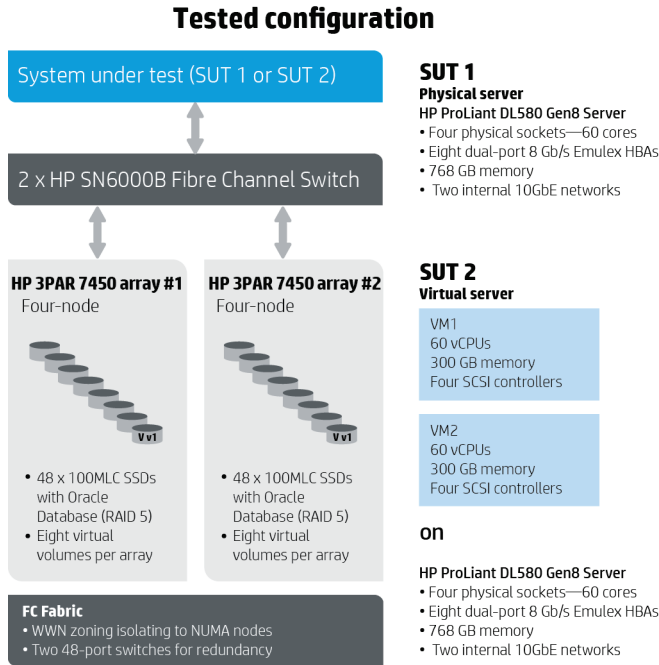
Tested configuration

System under test (SUT 1 or SUT 2)

2 x HP SN6000B Fibre Channel Switch

HP 3PAR 7450 array #1
Four-node

Vv1

• 48 x 100MLC SSDs with Oracle Database (RAID 5)
• Eight virtual volumes per array

HP 3PAR 7450 array #2
Four-node

Vv1

• 48 x 100MLC SSDs with Oracle Database (RAID 5)
• Eight virtual volumes per array

FC Fabric
• WWN zoning isolating to NUMA nodes
• Two 48-port switches for redundancy

SUT 1
Physical server
HP ProLiant DL580 Gen8 Server
• Four physical sockets—60 cores
• Eight dual-port 8 Gb/s Emulex HBAs
• 768 GB memory
• Two internal 10GbE networks

SUT 2
Virtual server

VM1
60 vCPUs
300 GB memory
Four SCSI controllers

VM2
60 vCPUs
300 GB memory
Four SCSI controllers

on

HP ProLiant DL580 Gen8 Server
• Four physical sockets—60 cores
• Eight dual-port 8 Gb/s Emulex HBAs
• 768 GB memory
• Two internal 10GbE networks